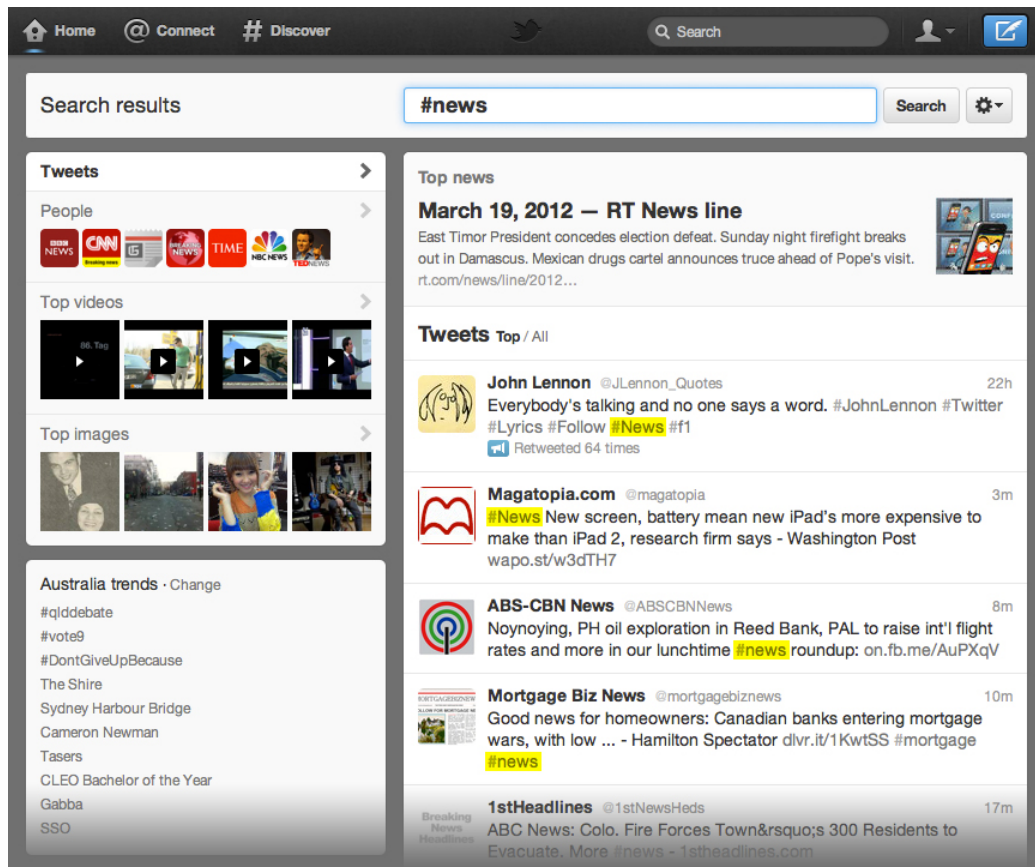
Home @ Connect # Discover Search

Search results #news Search

Tweets

People

BBC NEWS CNN Breaking news TIME NBC NEWS TEDNEWS

Top videos

86. Tag

Top images

Australia trends · Change

#qlddebate
#vote9
#DontGiveUpBecause
The Shire
Sydney Harbour Bridge
Cameron Newman
Tasers
CLEO Bachelor of the Year
Gabba
SSO

Top news

March 19, 2012 — RT News line

East Timor President concedes election defeat. Sunday night firefight breaks out in Damascus. Mexican drugs cartel announces truce ahead of Pope's visit. rt.com/news/line/2012...

Tweets Top / All

John Lennon @JLennon_Quotes 22h
Everybody's talking and no one says a word. #JohnLennon #Twitter #Lyrics #Follow #News #f1
Retweeted 64 times

Magatopia.com @magatopia 3m
#News New screen, battery mean new iPad's more expensive to make than iPad 2, research firm says - Washington Post wapo.st/w3dTH7

ABS-CBN News @ABSCBNNews 8m
Noynoying, PH oil exploration in Reed Bank, PAL to raise int'l flight rates and more in our lunchtime #news roundup: on.fb.me/AuPXqV

Mortgage Biz News @mortgagebiznews 10m
Good news for homeowners: Canadian banks entering mortgage wars, with low ... - Hamilton Spectator dlvr.it/1KwtSS #mortgage #news

1stHeadlines @1stNewsHeds 17m
Breaking News Headlines
ABC News: Colo. Fire Forces Town&rsquo;s 300 Residents to Evacuate. More #news - 1stheadlines.com